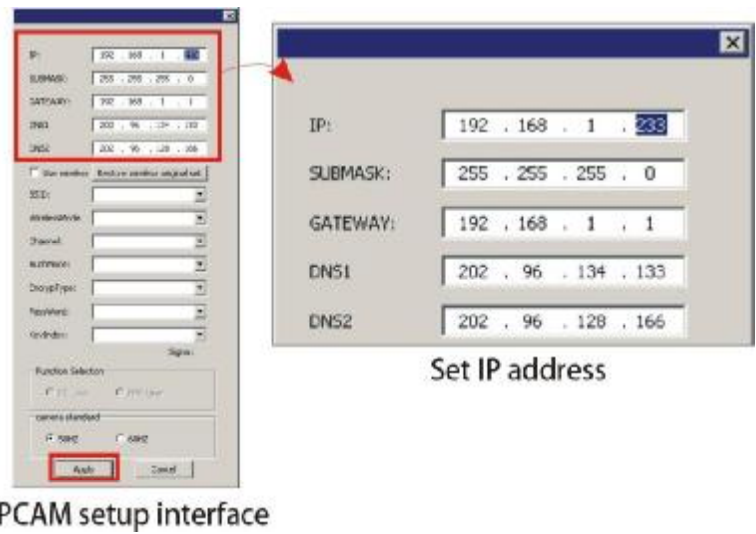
IP: 192 . 168 . 1 . 233
SUBMASK: 255 . 255 . 255 . 0
GATEWAY: 192 . 168 . 1 . 1
DNS1 202 . 96 . 134 . 133
DNS2 202 . 96 . 128 . 166
Use wireless Restore wireless original set
SSID:
WirelessMode:
Channel:
AuthMode:
EncrypType:
PassWord:
KeyIndex:
Signal:
Function Selection
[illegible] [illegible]
camera standard
50HZ 60HZ
Apply Cancel

PCAM setup interface

IP: 192 . 168 . 1 . 233
SUBMASK: 255 . 255 . 255 . 0
GATEWAY: 192 . 168 . 1 . 1
DNS1 202 . 96 . 134 . 133
DNS2 202 . 96 . 128 . 166

Set IP address